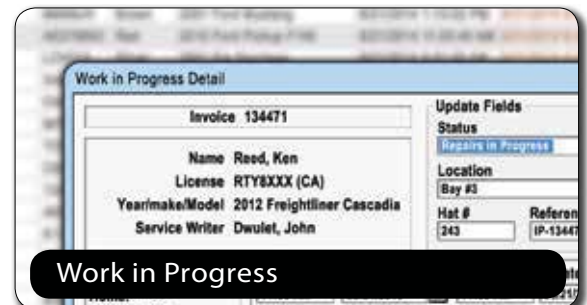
Work in Progress Detail

Invoice 134471

Name Reed, Ken
License RTY8XXX (CA)
Year/make/Model 2012 Freightliner Cascadia
Service Writer Dwulet, John

Update Fields
Status
Repairs in Progress
Location
Bay #3
Hat #
243
Referen
IP-13447

Work in Progress